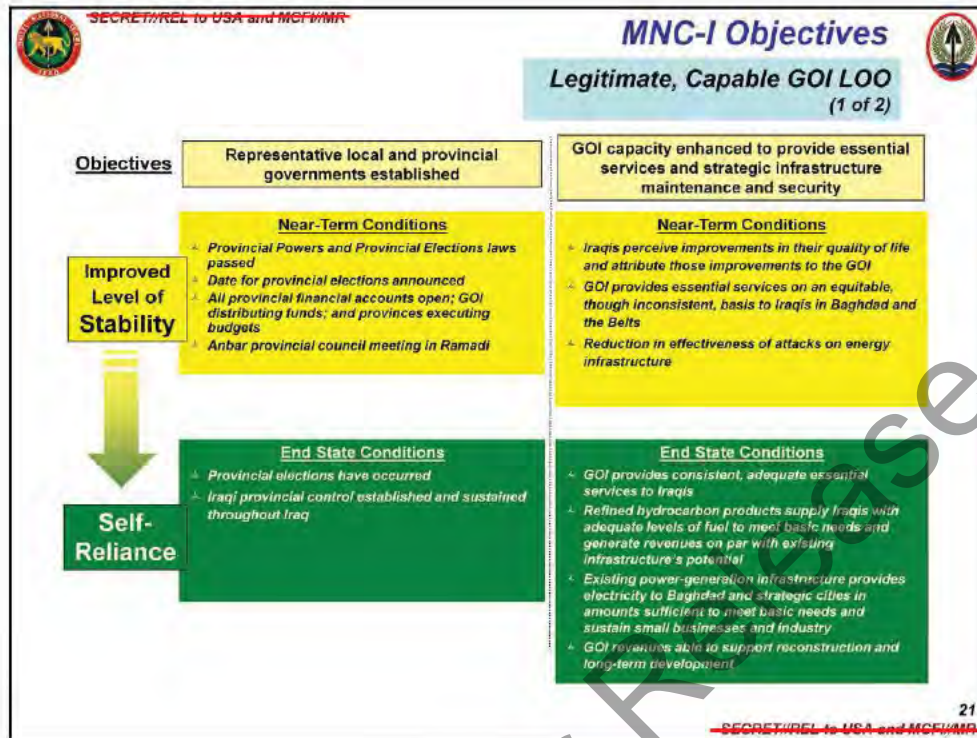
SECRET//REL to USA and MCFI//MR

MNC-I Objectives

Legitimate, Capable GOI LOO (1 of 2)

Objectives

Representative local and provincial governments established

GOI capacity enhanced to provide essential services and strategic infrastructure maintenance and security

Improved Level of Stability

Near-Term Conditions

- Provincial Powers and Provincial Elections laws passed
- Date for provincial elections announced
- All provincial financial accounts open; GOI distributing funds; and provinces executing budgets
- Anbar provincial council meeting in Ramadi

Near-Term Conditions

- Iraqis perceive improvements in their quality of life and attribute those improvements to the GOI
- GOI provides essential services on an equitable, though inconsistent, basis to Iraqis in Baghdad and the Belts
- Reduction in effectiveness of attacks on energy infrastructure

Self-Reliance

End State Conditions

- Provincial elections have occurred
- Iraqi provincial control established and sustained throughout Iraq

End State Conditions

- GOI provides consistent, adequate essential services to Iraqis
- Refined hydrocarbon products supply Iraqis with adequate levels of fuel to meet basic needs and generate revenues on par with existing infrastructure's potential
- Existing power-generation infrastructure provides electricity to Baghdad and strategic cities in amounts sufficient to meet basic needs and sustain small businesses and industry
- GOI revenues able to support reconstruction and long-term development

Release

21

SECRET//REL to USA and MCFI//MR